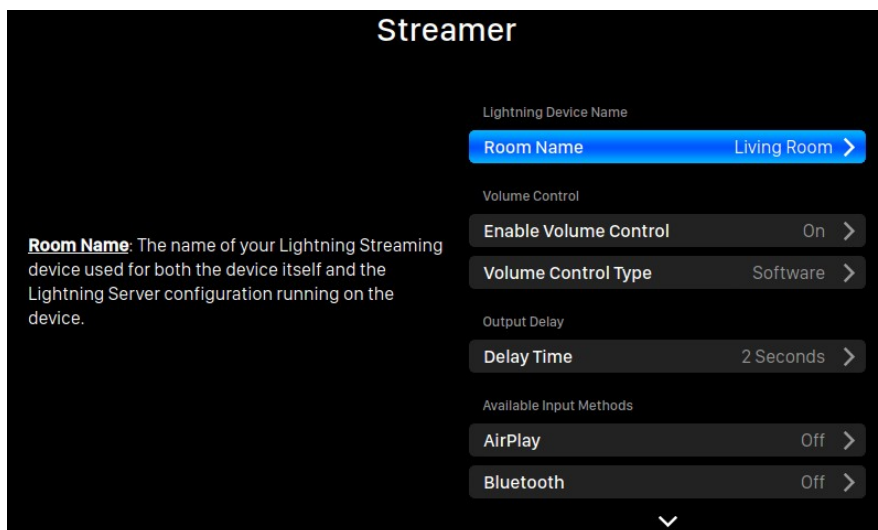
Streamer

Room Name: The name of your Lightning Streaming device used for both the device itself and the Lightning Server configuration running on the device.

Lightning Device Name

Room Name Living Room >

Volume Control

Enable Volume Control On >

Volume Control Type Software >

Output Delay

Delay Time 2 Seconds >

Available Input Methods

AirPlay Off >

Bluetooth Off >